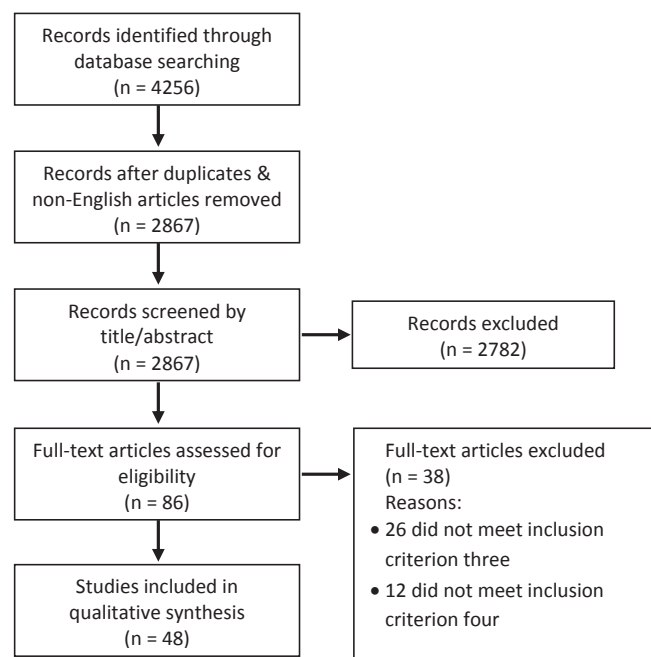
Records identified through database searching
(n = 4256)

Records after duplicates & non-English articles removed
(n = 2867)

Records screened by title/abstract
(n = 2867)

Records excluded
(n = 2782)

Full-text articles assessed for eligibility
(n = 86)

Full-text articles excluded
(n = 38)
Reasons:
• 26 did not meet inclusion criterion three
• 12 did not meet inclusion criterion four

Studies included in qualitative synthesis
(n = 48)